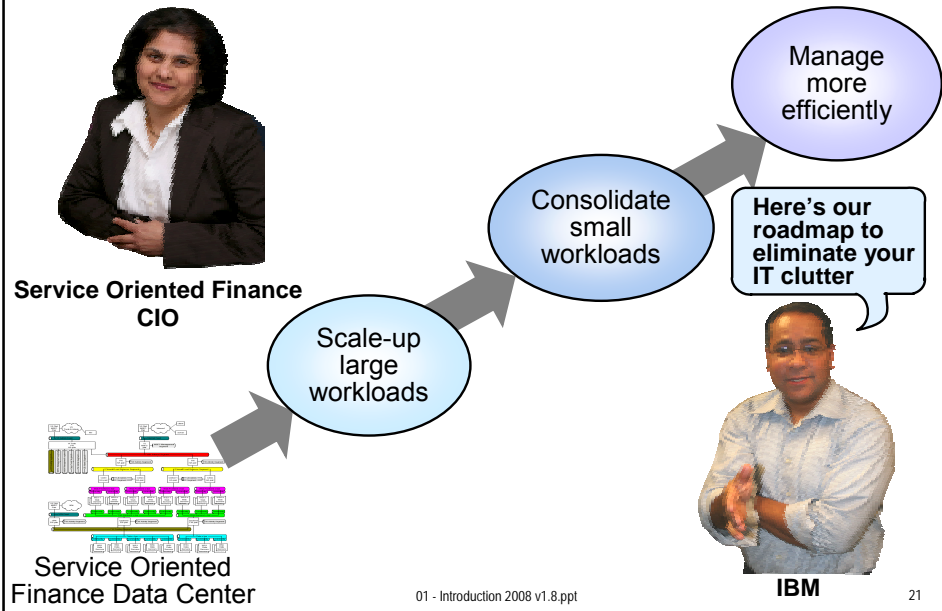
Service Oriented Finance CIO

Scale-up large workloads

Consolidate small workloads

Manage more efficiently

Here's our roadmap to eliminate your IT clutter

Service Oriented Finance Data Center

IBM

01 - Introduction 2008 v1.8.ppt

21